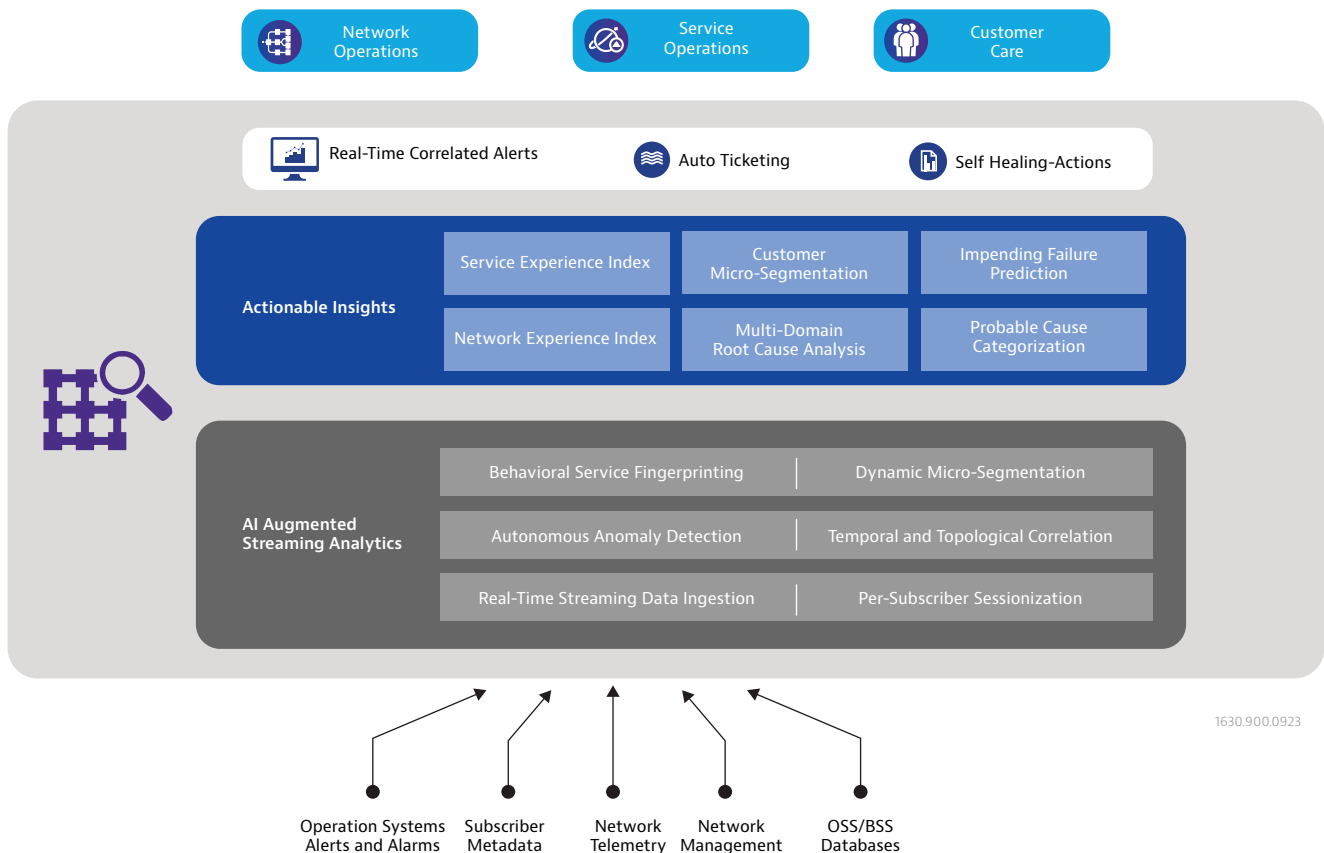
Network Operations

Service Operations

Customer Care

Real-Time Correlated Alerts

Auto Ticketing

Self Healing-Actions

Actionable Insights

Service Experience Index

Customer Micro-Segmentation

Impending Failure Prediction

Network Experience Index

Multi-Domain Root Cause Analysis

Probable Cause Categorization

AI Augmented Streaming Analytics

Behavioral Service Fingerprinting

Dynamic Micro-Segmentation

Autonomous Anomaly Detection

Temporal and Topological Correlation

Real-Time Streaming Data Ingestion

Per-Subscriber Sessionization

1630.900.0923

Operation Systems Alerts and Alarms

Subscriber Metadata

Network Telemetry

Network Management

OSS/BSS Databases